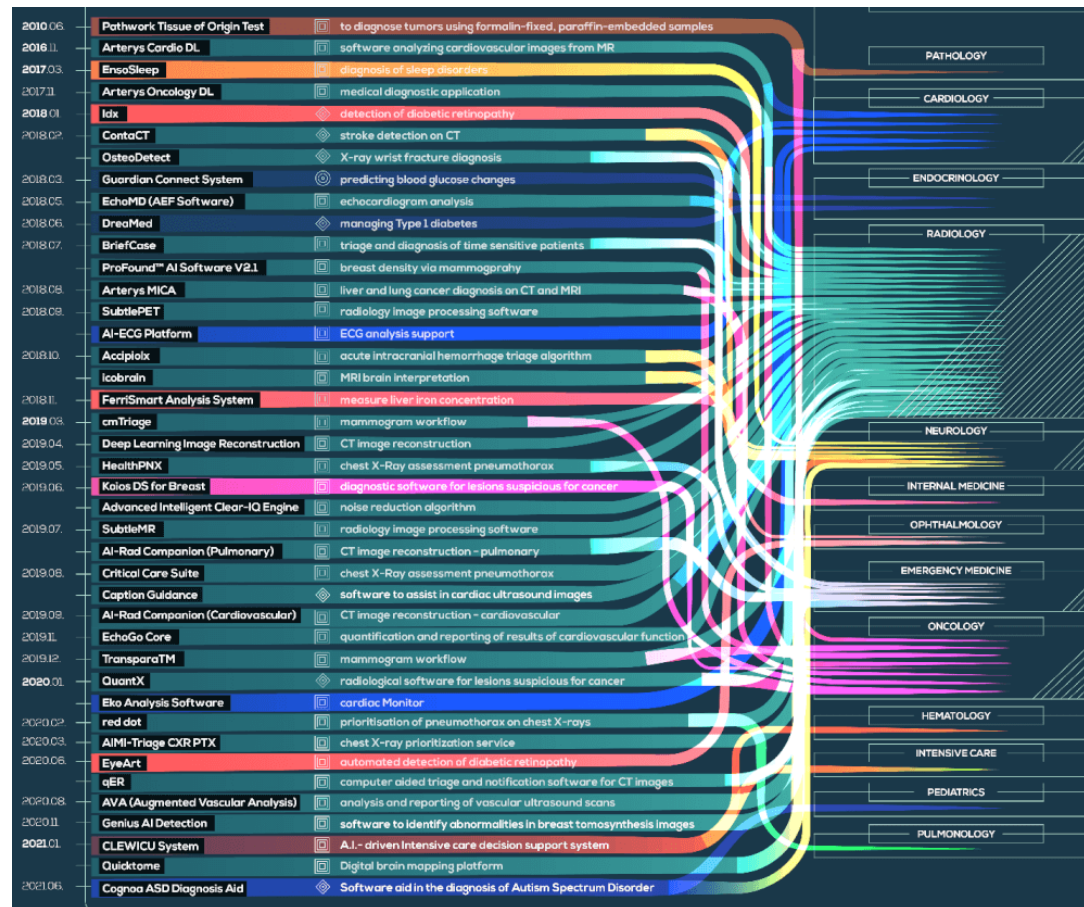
2010.06. Pathwork Tissue of Origin Test — to diagnose tumors using formalin-fixed, paraffin-embedded samples
2016.11. Arterys Cardio DL — software analyzing cardiovascular images from MR
2017.03. EnsoSleep — diagnosis of sleep disorders
2017.11 Arterys Oncology DL — medical diagnostic application
2018.01. Idx — detection of diabetic retinopathy
2018.02. ContaCT — stroke detection on CT
OsteoDetect — X-ray wrist fracture diagnosis
2018.03. Guardian Connect System — predicting blood glucose changes
2018.05. EchoMD (AEF Software) — echocardiogram analysis
2018.06. DreaMed — managing Type 1 diabetes
2018.07. BriefCase — triage and diagnosis of time sensitive patients
ProFound™ AI Software V2.1 — breast density via mammogrpahy
2018.08. Arterys MICA — liver and lung cancer diagnosis on CT and MRI
2018.09. SubtlePET — radiology image processing software
AI-ECG Platform — ECG analysis support
2018.10. Accipiolx — acute intracranial hemorrhage triage algorithm
Icobrain — MRI brain interpretation
2018.11. FerriSmart Analysis System — measure liver iron concentration
2019.03. cmTriage — mammogram workflow
2019.04. Deep Learning Image Reconstruction — CT image reconstruction
2019.05. HealthPNX — chest X-Ray assessment pneumothorax
2019.06. Koios DS for Breast — diagnostic software for lesions suspicious for cancer
Advanced Intelligent Clear-IQ Engine — noise reduction algorithm
2019.07. SubtleMR — radiology image processing software
AI-Rad Companion (Pulmonary) — CT image reconstruction - pulmonary
2019.08. Critical Care Suite — chest X-Ray assessment pneumothorax
Caption Guidance — software to assist in cardiac ultrasound images
2019.09. AI-Rad Companion (Cardiovascular) — CT image reconstruction - cardiovascular
2019.11. EchoGo Core — quantification and reporting of results of cardiovascular function
2019.12. TransparaTM — mammogram workflow
2020.01. QuantX — radiological software for lesions suspicious for cancer
Eko Analysis Software — cardiac Monitor
2020.02. red dot — prioritisation of pneumothorax on chest X-rays
2020.03. AIMI-Triage CXR PTX — chest X-ray prioritization service
2020.06. EyeArt — automated detection of diabetic retinopathy
qER — computer aided triage and notification software for CT images
2020.08. AVA (Augmented Vascular Analysis) — analysis and reporting of vascular ultrasound scans
2020.11. Genius AI Detection — software to identify abnormalities in breast tomosynthesis images
2021.01. CLEWICU System — A.I.- driven Intensive care decision support system
Quicktome — Digital brain mapping platform
2021.06. Cognoa ASD Diagnosis Aid — Software aid in the diagnosis of Autism Spectrum Disorder

PATHOLOGY
CARDIOLOGY
ENDOCRINOLOGY
RADIOLOGY
NEUROLOGY
INTERNAL MEDICINE
OPHTHALMOLOGY
EMERGENCY MEDICINE
ONCOLOGY
HEMATOLOGY
INTENSIVE CARE
PEDIATRICS
PULMONOLOGY